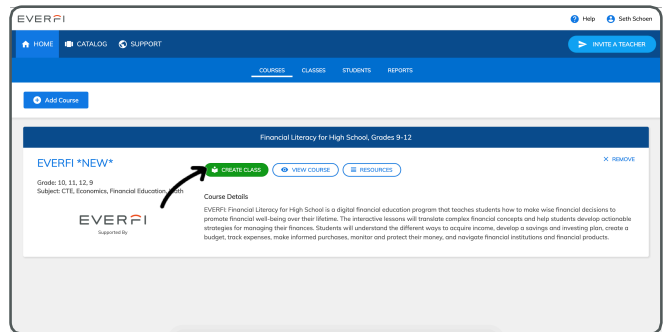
EVERFI

Help Seth Schoen

HOME CATALOG SUPPORT

INVITE A TEACHER

COURSES CLASSES STUDENTS REPORTS

Add Course

Financial Literacy for High School, Grades 9-12

EVERFI *NEW*

Grade: 10, 11, 12, 9
Subject: CTE, Economics, Financial Education, Math

CREATE CLASS VIEW COURSE RESOURCES

× REMOVE

EVERFI
Supported By

Course Details

EVERFI: Financial Literacy for High School is a digital financial education program that teaches students how to make wise financial decisions to promote financial well-being over their lifetime. The interactive lessons will translate complex financial concepts and help students develop actionable strategies for managing their finances. Students will understand the different ways to acquire income, develop a savings and investing plan, create a budget, track expenses, make informed purchases, monitor and protect their money, and navigate financial institutions and financial products.